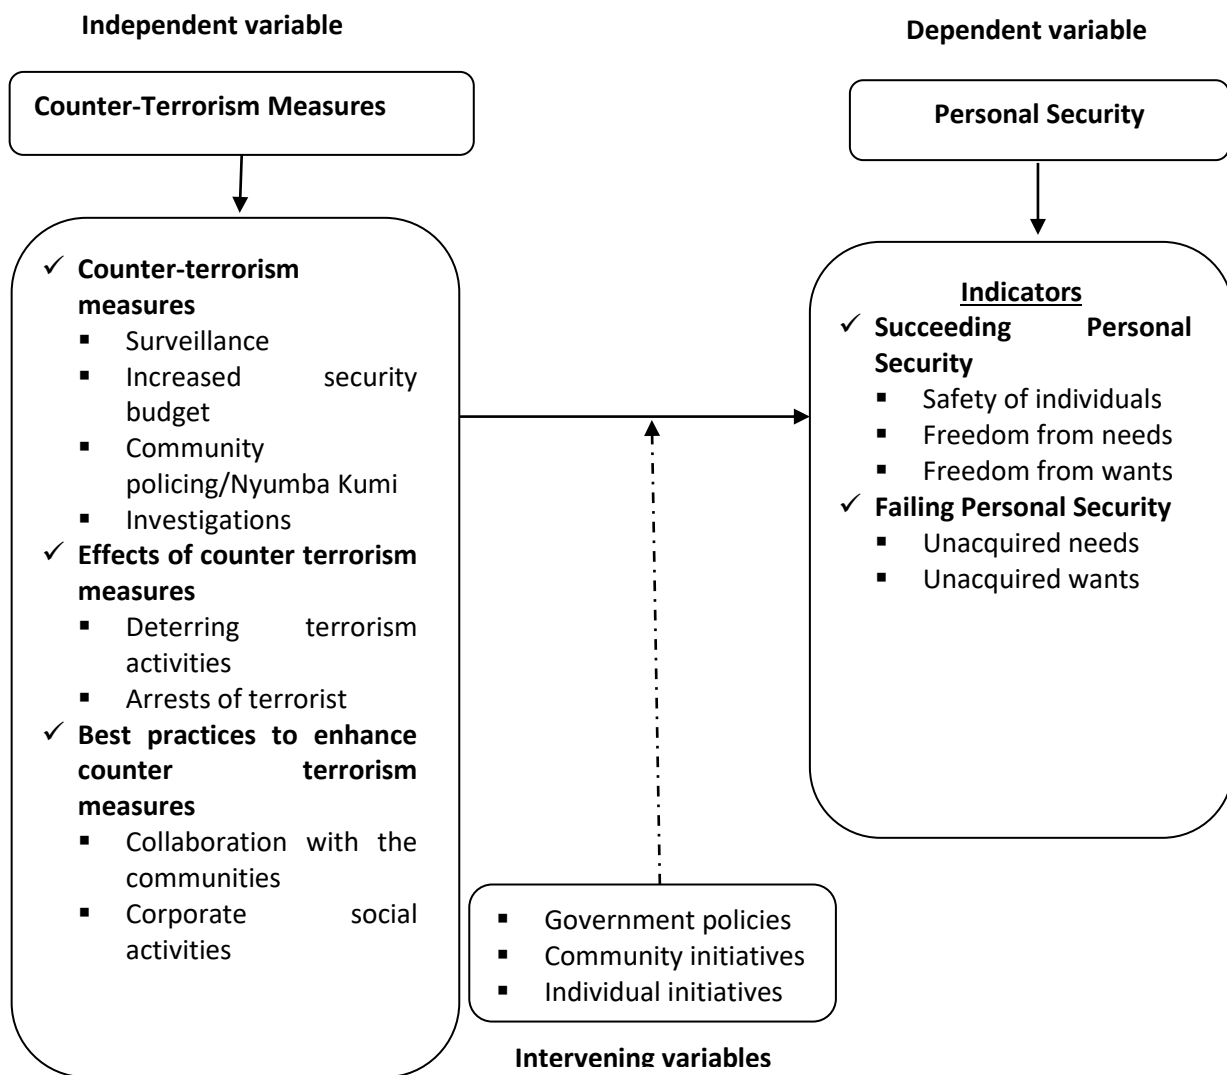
Independent variable

Counter-Terrorism Measures

- ✓ Counter-terrorism measures
  - Surveillance
  - Increased security budget
  - Community policing/Nyumba Kumi
  - Investigations
- ✓ Effects of counter terrorism measures
  - Deterring terrorism activities
  - Arrests of terrorist
- ✓ Best practices to enhance counter terrorism measures
  - Collaboration with the communities
  - Corporate social activities

Dependent variable

Personal Security

Indicators

- ✓ Succeeding Personal Security
  - Safety of individuals
  - Freedom from needs
  - Freedom from wants
- ✓ Failing Personal Security
  - Unacquired needs
  - Unacquired wants

- Government policies
- Community initiatives
- Individual initiatives

Intervening variables